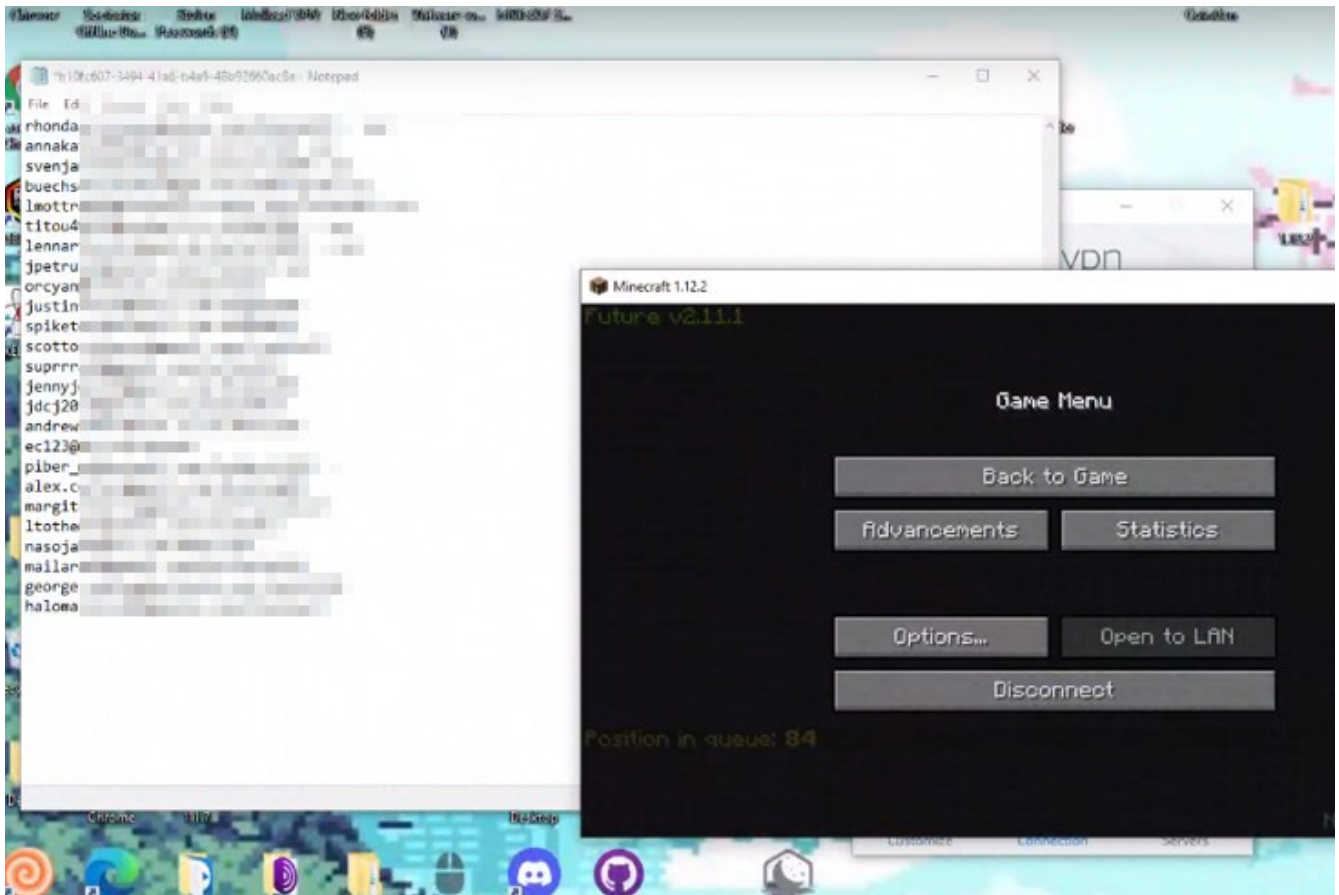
*b10fc607-3494-41a6-b4a9-48b92860ac8a - Notepad

File Edit

rhonda
annaka
svenja
buechs
lmottr
titou4
lennar
jpetru
orcyan
justin
spiket
scotto
suprrr
jennyj
jdcj20
andrew
ec123@
piber_
alex.c
margit
ltothe
nasoja
mailar
george
haloma

vpn

Minecraft 1.12.2

Future v2.11.1

Game Menu

Back to Game

Advancements

Statistics

Options...

Open to LAN

Disconnect

Position in queue: 84

Customize

Connection

Servers

Chrome

Desktop